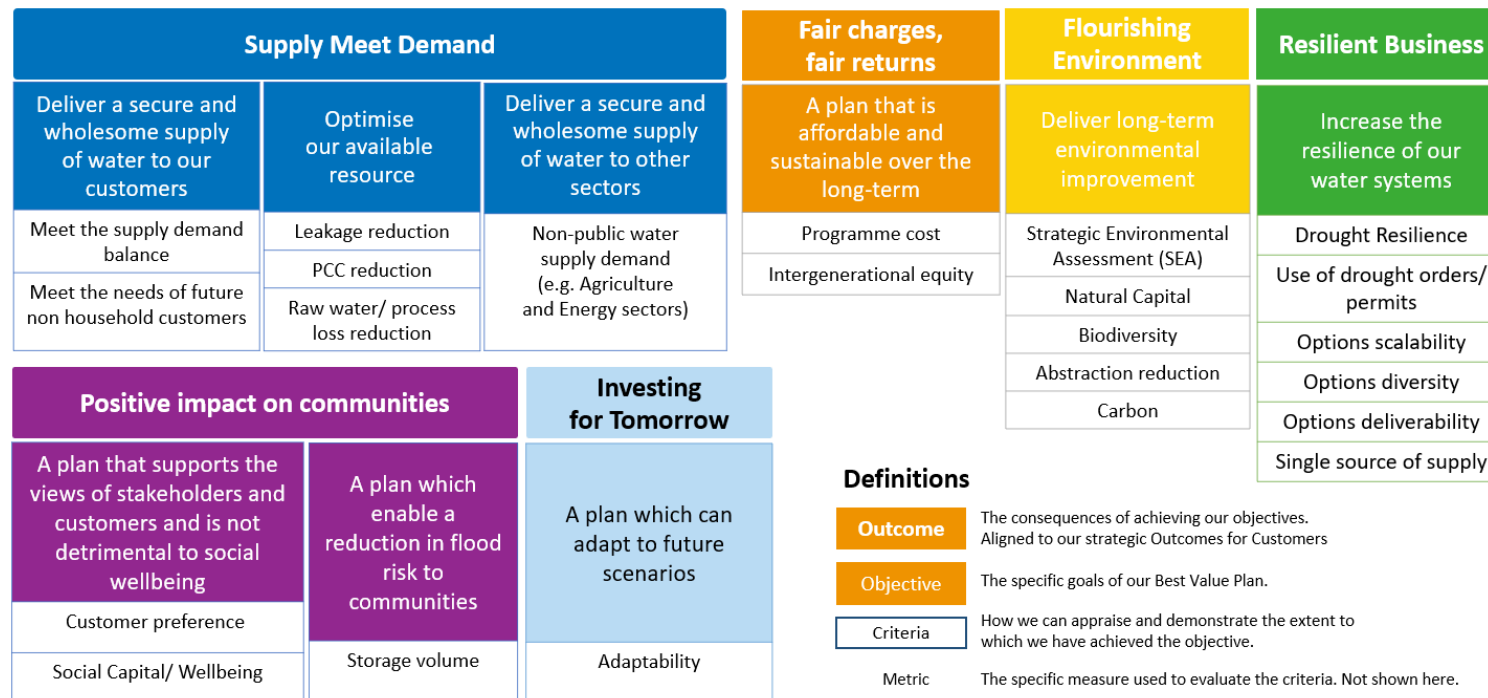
Supply Meet Demand

Deliver a secure and wholesome supply of water to our customers

Meet the supply demand balance

Meet the needs of future non household customers

Optimise our available resource

Leakage reduction

PCC reduction

Raw water/ process loss reduction

Deliver a secure and wholesome supply of water to other sectors

Non-public water supply demand (e.g. Agriculture and Energy sectors)

Fair charges, fair returns

A plan that is affordable and sustainable over the long-term

Programme cost

Intergenerational equity

Flourishing Environment

Deliver long-term environmental improvement

Strategic Environmental Assessment (SEA)

Natural Capital

Biodiversity

Abstraction reduction

Carbon

Resilient Business

Increase the resilience of our water systems

Drought Resilience

Use of drought orders/ permits

Options scalability

Options diversity

Options deliverability

Single source of supply

Positive impact on communities

A plan that supports the views of stakeholders and customers and is not detrimental to social wellbeing

Customer preference

Social Capital/ Wellbeing

A plan which enable a reduction in flood risk to communities

Storage volume

Investing for Tomorrow

A plan which can adapt to future scenarios

Adaptability

Definitions

Outcome The consequences of achieving our objectives. Aligned to our strategic Outcomes for Customers

Objective The specific goals of our Best Value Plan.

Criteria How we can appraise and demonstrate the extent to which we have achieved the objective.

Metric The specific measure used to evaluate the criteria. Not shown here.